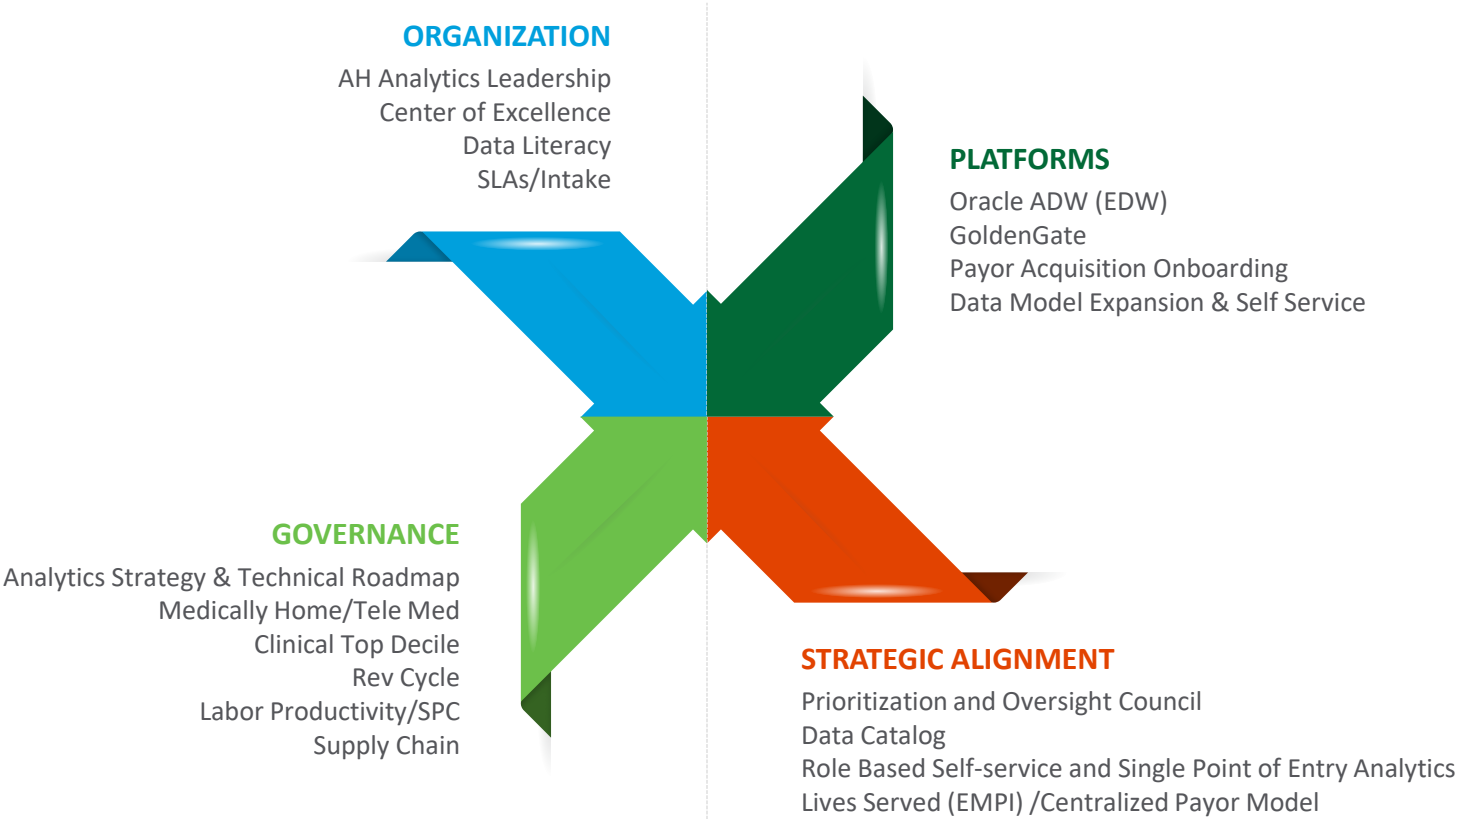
ORGANIZATION
AH Analytics Leadership
Center of Excellence
Data Literacy
SLAs/Intake

PLATFORMS
Oracle ADW (EDW)
GoldenGate
Payor Acquisition Onboarding
Data Model Expansion & Self Service

GOVERNANCE
Analytics Strategy & Technical Roadmap
Medically Home/Tele Med
Clinical Top Decile
Rev Cycle
Labor Productivity/SPC
Supply Chain

STRATEGIC ALIGNMENT
Prioritization and Oversight Council
Data Catalog
Role Based Self-service and Single Point of Entry Analytics
Lives Served (EMPI) /Centralized Payor Model